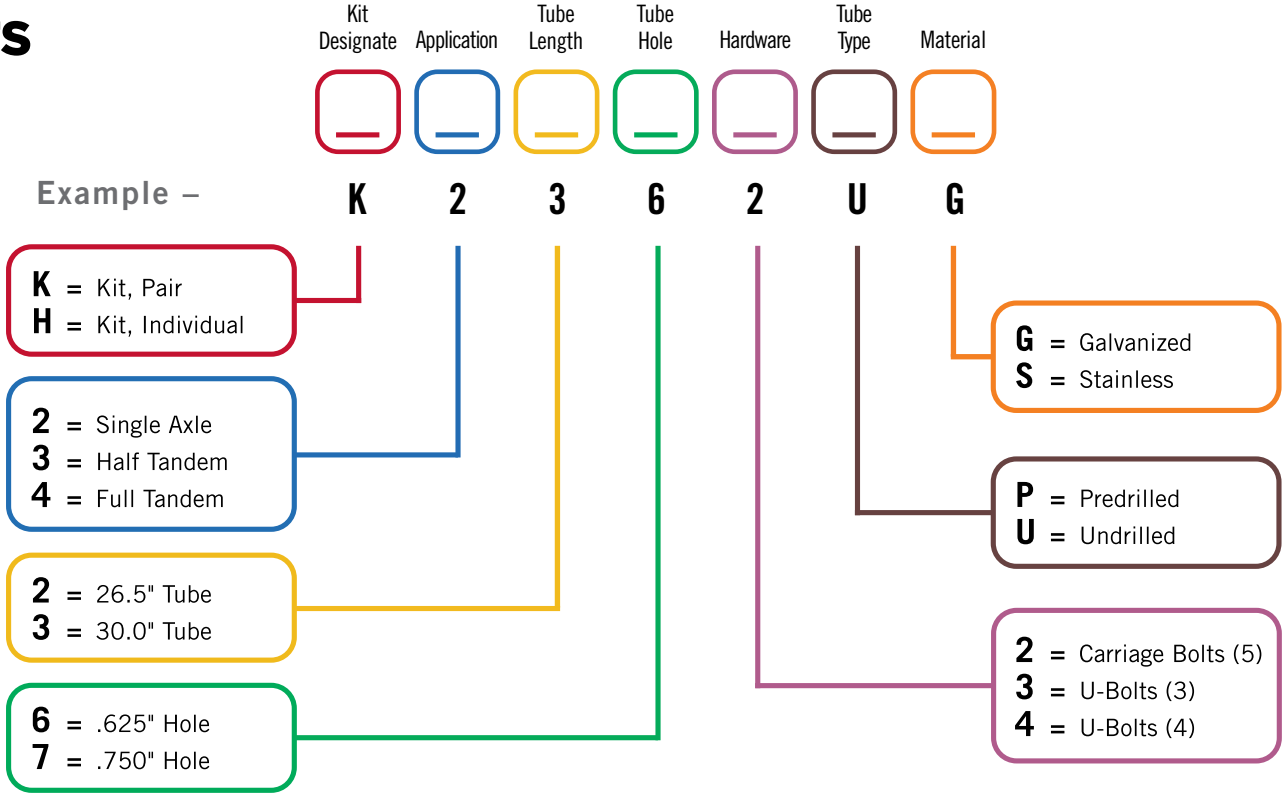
s

Kit Designate | Application | Tube Length | Tube Hole | Hardware | Tube Type | Material

_ _ _ _ _ _ _

Example – K 2 3 6 2 U G

K = Kit, Pair
H = Kit, Individual

2 = Single Axle
3 = Half Tandem
4 = Full Tandem

2 = 26.5" Tube
3 = 30.0" Tube

6 = .625" Hole
7 = .750" Hole

G = Galvanized
S = Stainless

P = Predrilled
U = Undrilled

2 = Carriage Bolts (5)
3 = U-Bolts (3)
4 = U-Bolts (4)